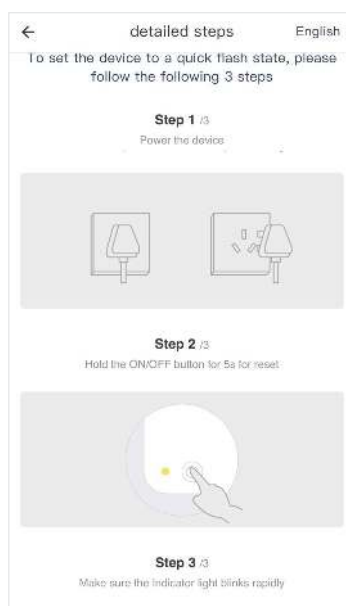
←

detailed steps

English

To set the device to a quick flash state, please follow the following 3 steps

Step 1 /3

Power the device

Step 2 /3

Hold the ON/OFF button for 5s for reset

Step 3 /3

Make sure the indicator light blinks rapidly